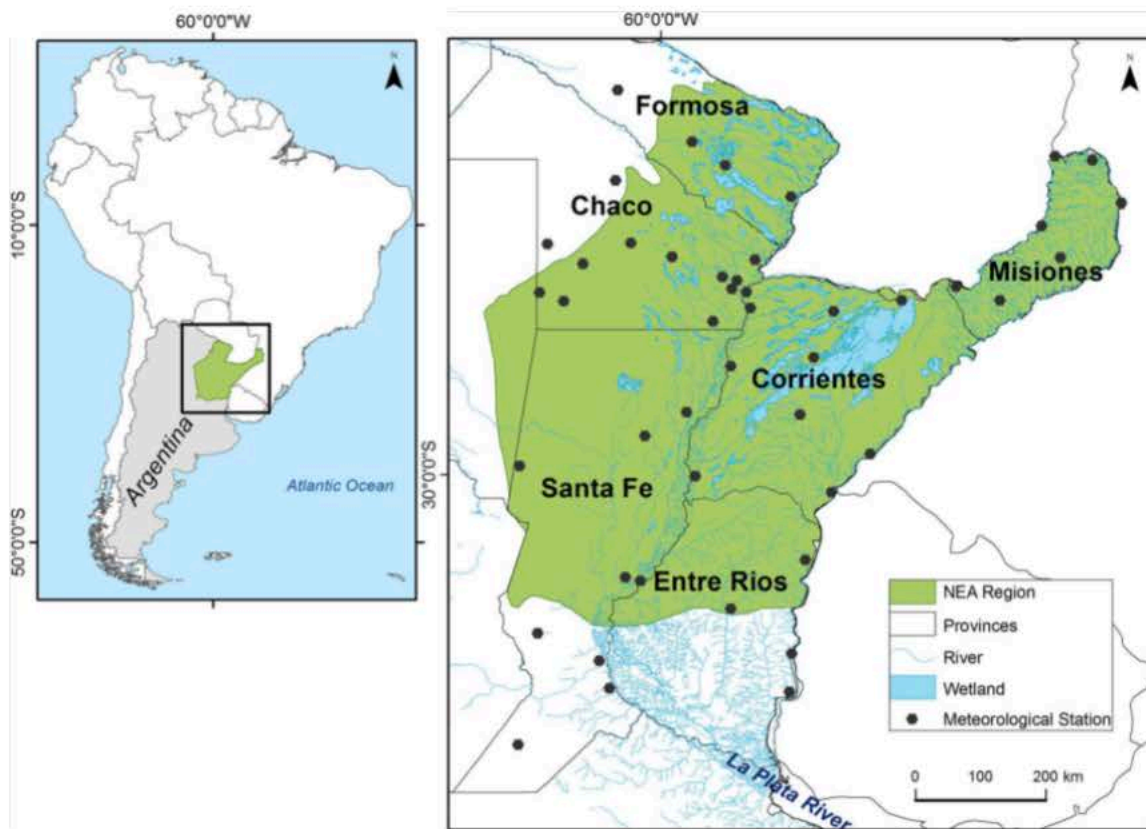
60°0'0"W

N

10°0'0"S

50°0'0"S

Argentina

Atlantic Ocean

60°0'0"W

N

30°0'0"S

Formosa

Chaco

Misiones

Corrientes

Santa Fe

Entre Rios

NEA Region
Provinces
River
Wetland
Meteorological Station

0 100 200 km

La Plata River